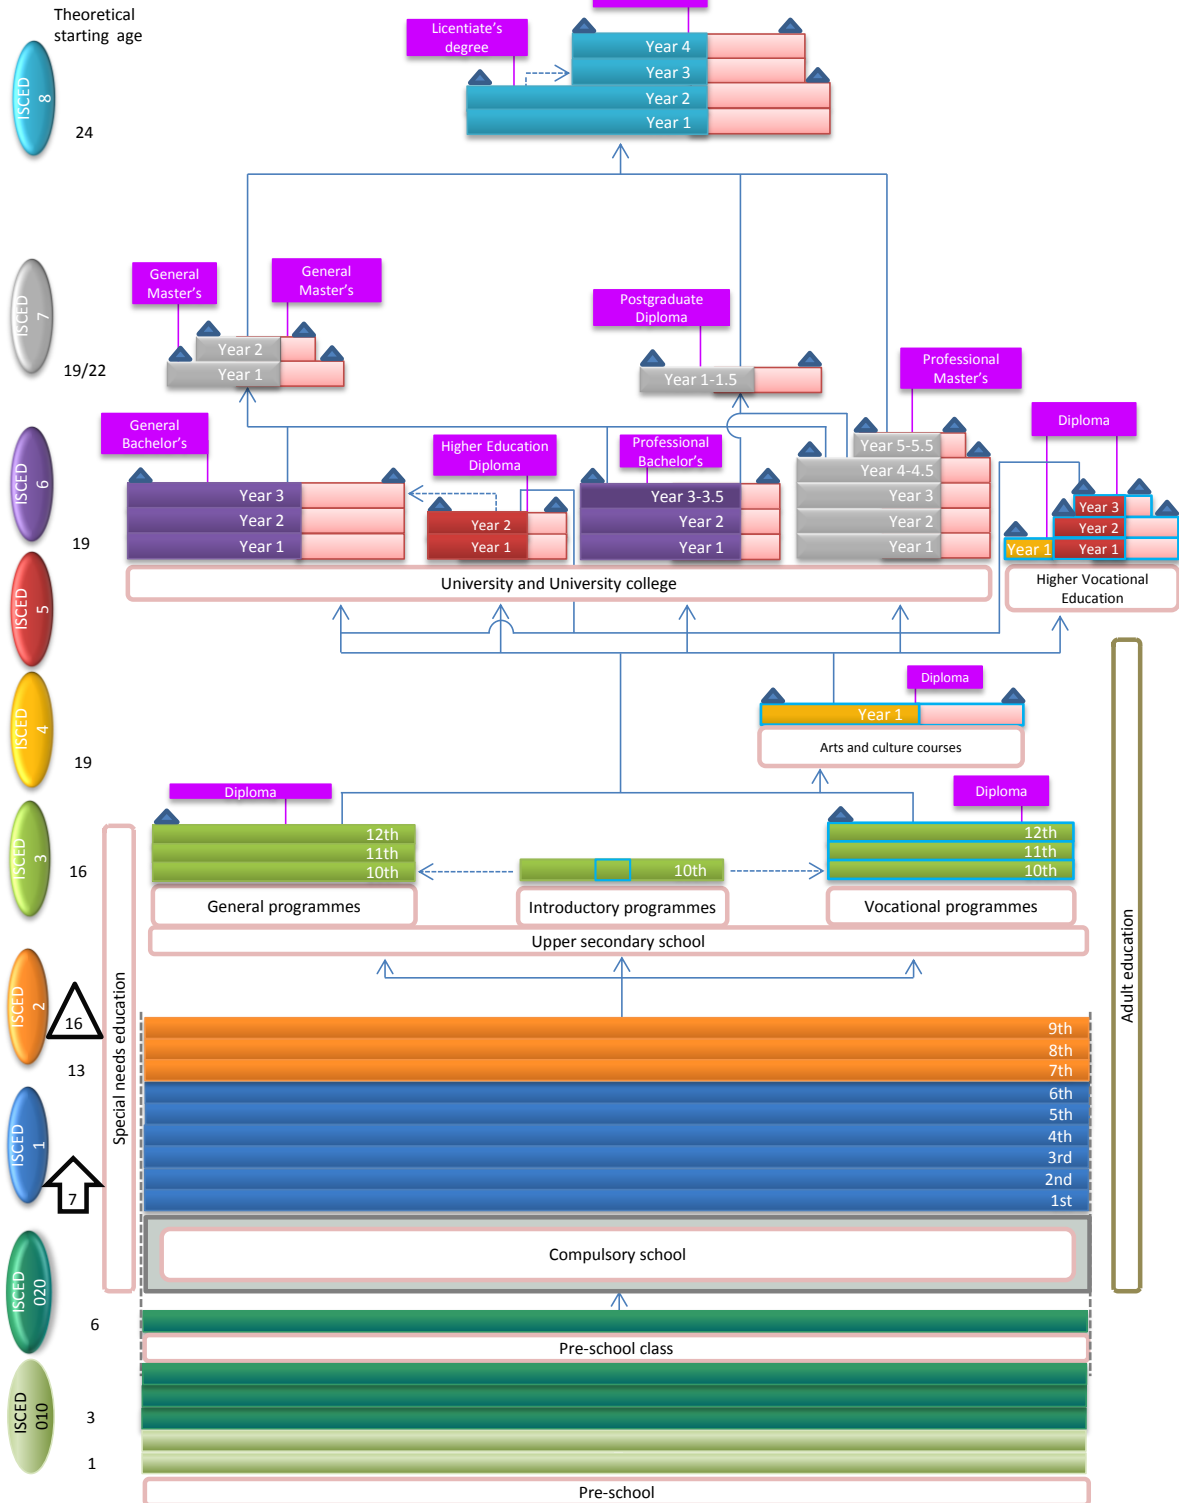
Theoretical starting age

ISCED 8

24

Licentiate's degree

Year 4
Year 3
Year 2
Year 1

ISCED 7

19/22

General Master's

General Master's

Year 2
Year 1

Postgraduate Diploma

Year 1-1.5

Professional Master's

ISCED 6

General Bachelor's

Higher Education Diploma

Professional Bachelor's

Diploma

Year 3
Year 2
Year 1

Year 2
Year 1

Year 3-3.5
Year 2
Year 1

Year 5-5.5
Year 4-4.5
Year 3
Year 2
Year 1

Year 3
Year 2
Year 1
Year 1

19

ISCED 5

University and University college

Higher Vocational Education

ISCED 4

Diploma

Year 1

Arts and culture courses

19

ISCED 3

Diploma

Diploma

12th
11th
10th

10th

12th
11th
10th

16

General programmes

Introductory programmes

Vocational programmes

Upper secondary school

Special needs education

Adult education

ISCED 2

16

13

9th
8th
7th

ISCED 1

6th
5th
4th
3rd
2nd
1st

7

Compulsory school

ISCED 020

6

Pre-school class

ISCED 010

3

1

Pre-school